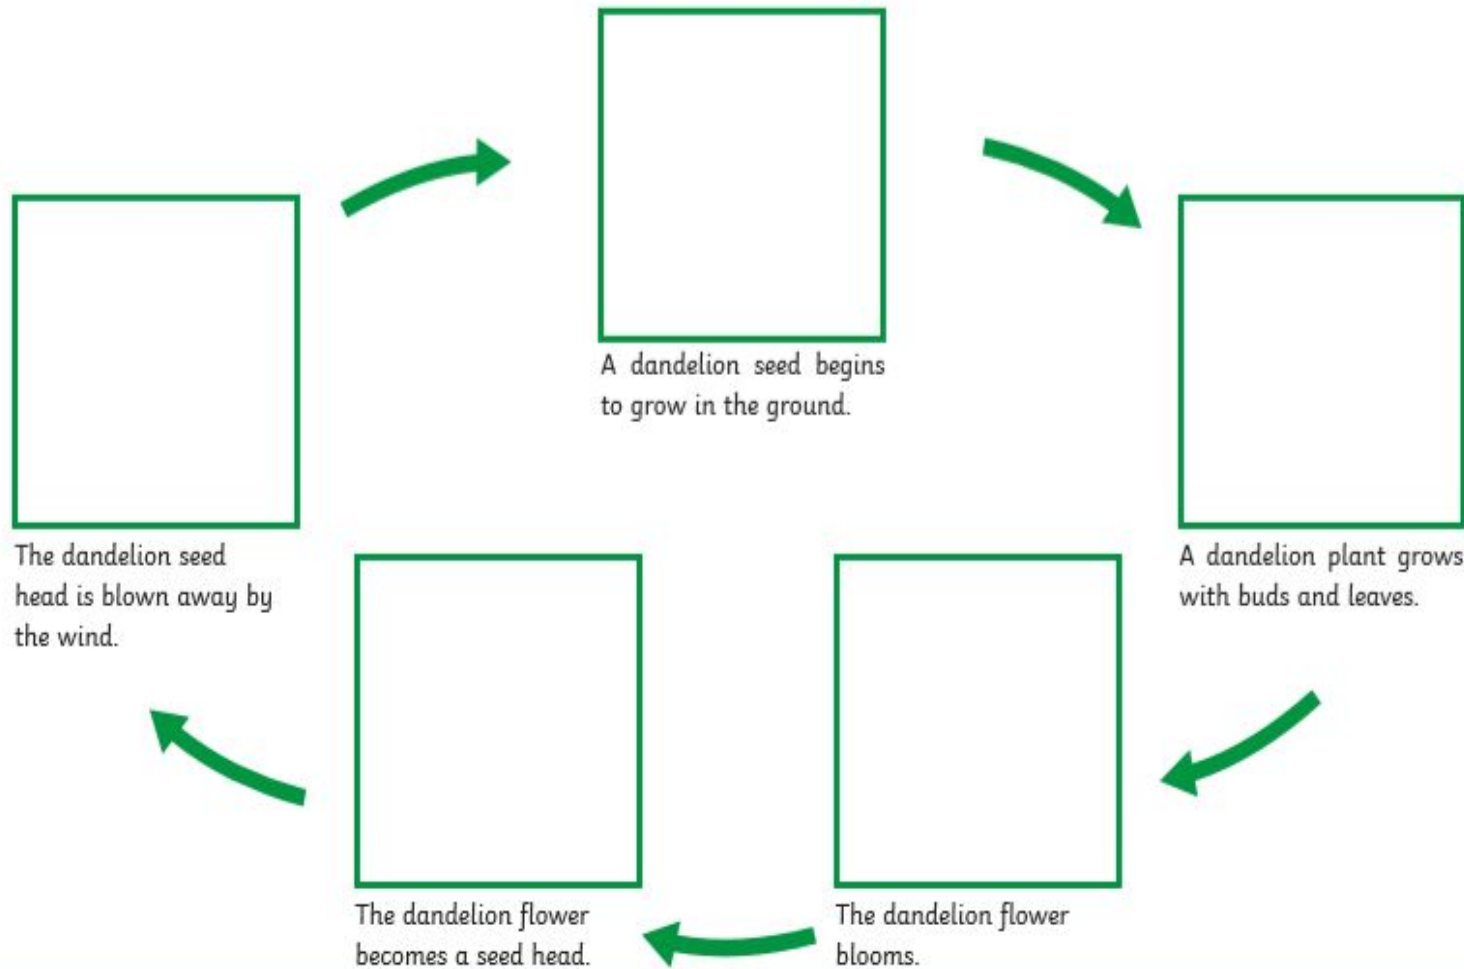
A dandelion seed begins to grow in the ground.

A dandelion plant grows with buds and leaves.

The dandelion flower blooms.

The dandelion flower becomes a seed head.

The dandelion seed head is blown away by the wind.